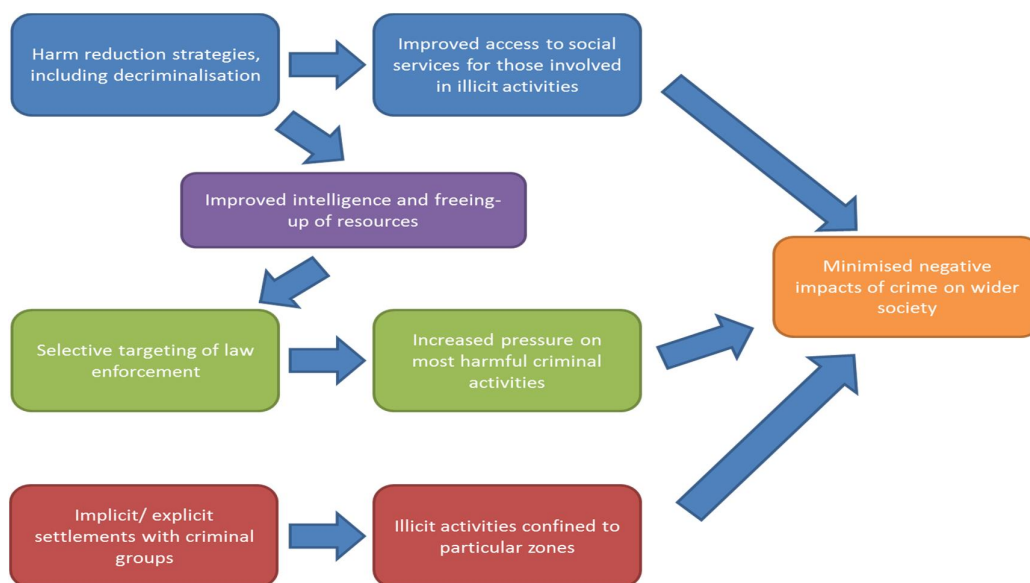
Harm reduction strategies, including decriminalisation

Improved access to social services for those involved in illicit activities

Improved intelligence and freeing-up of resources

Minimised negative impacts of crime on wider society

Selective targeting of law enforcement

Increased pressure on most harmful criminal activities

Implicit/ explicit settlements with criminal groups

Illicit activities confined to particular zones